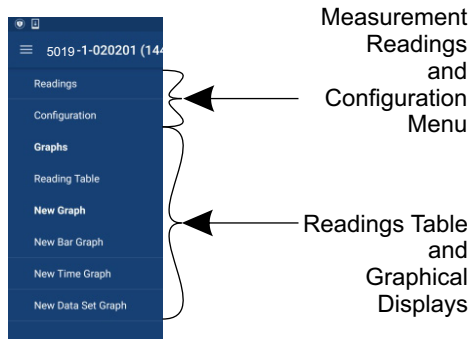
5019-1-020201 (144

Readings

Configuration

Graphs

Reading Table

New Graph

New Bar Graph

New Time Graph

New Data Set Graph

Measurement Readings and Configuration Menu

Readings Table and Graphical Displays